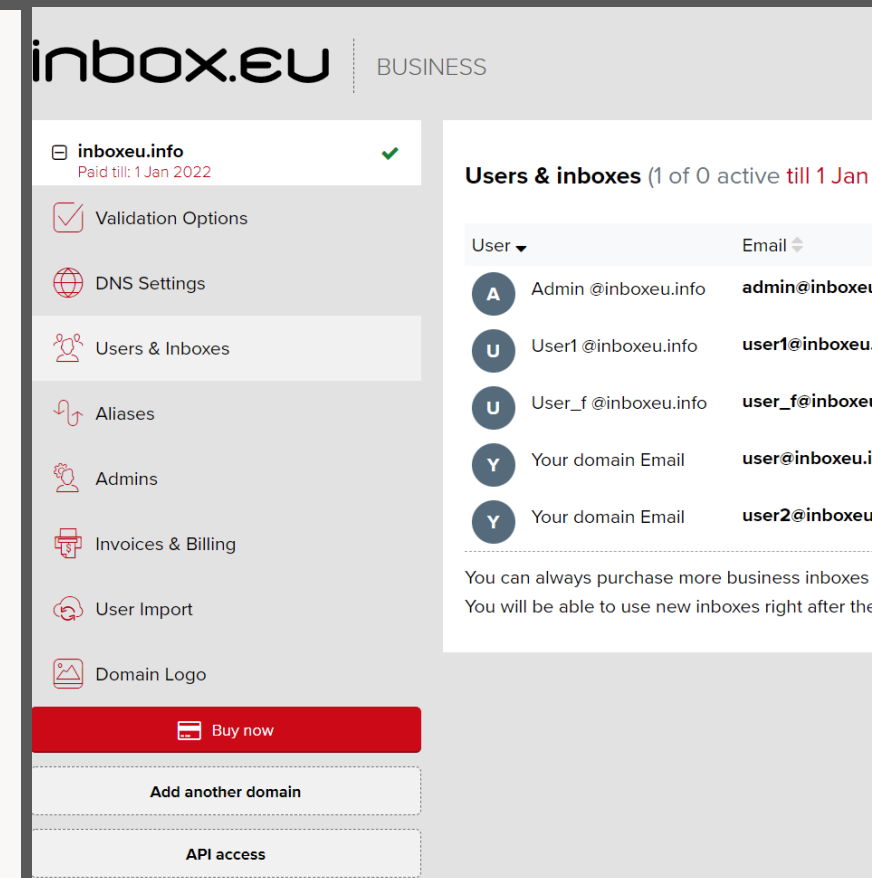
inbox.eu | BUSINESS

⊟ inboxeu.info
Paid till: 1 Jan 2022

Validation Options

DNS Settings

Users & Inboxes

Aliases

Admins

Invoices & Billing

User Import

Domain Logo

Buy now

Add another domain

API access

Users & inboxes (1 of 0 active till 1 Jan

| User | Email |
|---|---|
| A Admin @inboxeu.info | admin@inboxe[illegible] |
| U User1 @inboxeu.info | user1@inboxeu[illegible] |
| U User_f @inboxeu.info | user_f@inboxe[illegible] |
| Y Your domain Email | user@inboxeu.i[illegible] |
| Y Your domain Email | user2@inboxe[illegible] |

You can always purchase more business inboxes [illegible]
You will be able to use new inboxes right after the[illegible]